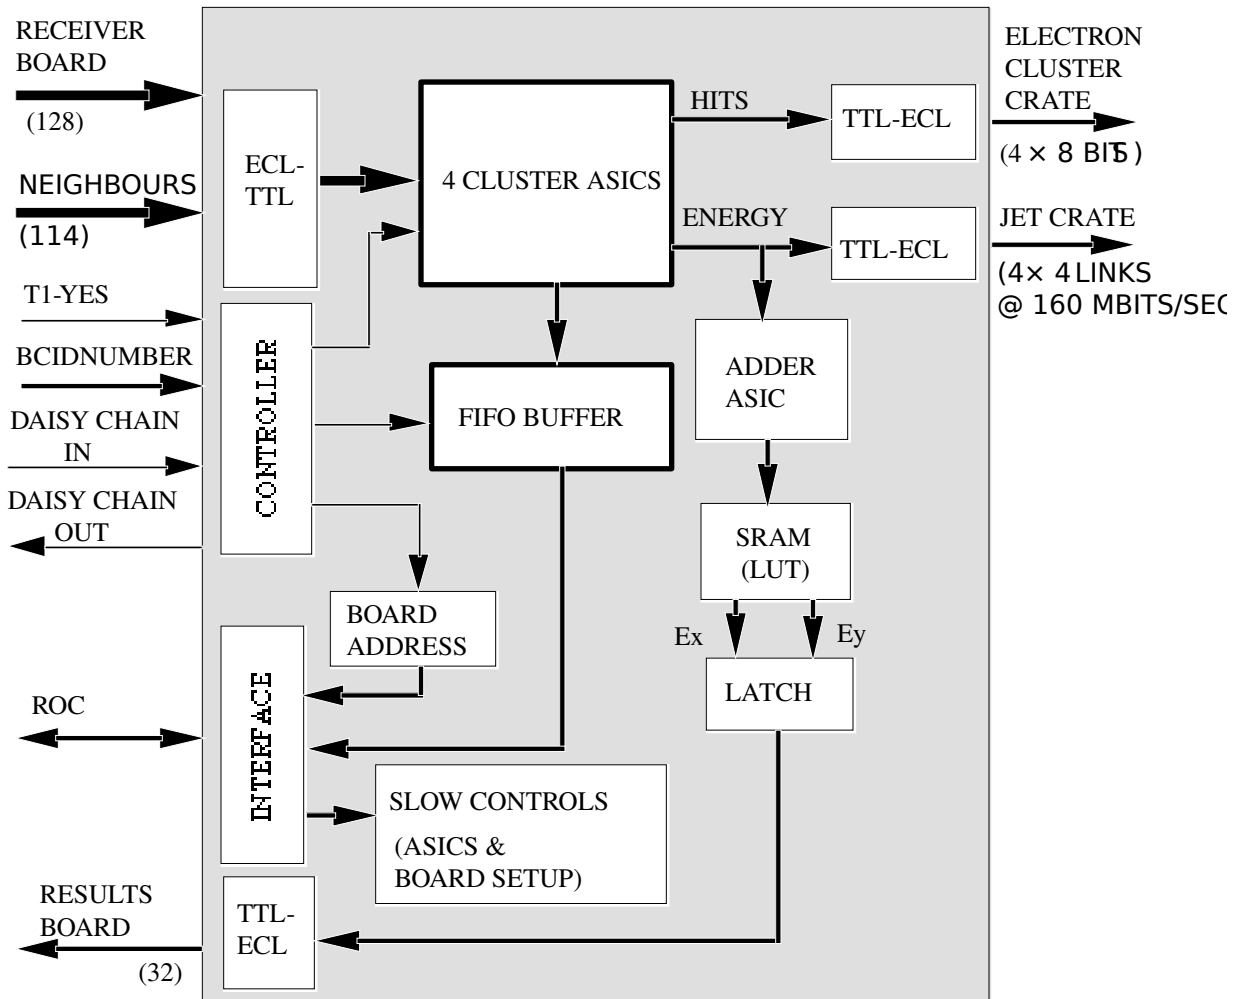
RECEIVER BOARD
(128)

NEIGHBOURS
(114)

T1-YES

BCIDNUMBER

DAISY CHAIN IN

DAISY CHAIN OUT

ROC

RESULTS BOARD
(32)

ECL-TTL

4 CLUSTER ASICS

HITS

ENERGY

TTL-ECL

TTL-ECL

ELECTRON CLUSTER CRATE
(4 × 8 BITS)

JET CRATE
(4× 4 LINKS
@ 160 MBITS/SEC

CONTROLLER

FIFO BUFFER

ADDER ASIC

SRAM (LUT)

Ex

Ey

LATCH

BOARD ADDRESS

INTERFACE

SLOW CONTROLS
(ASICS &
BOARD SETUP)

TTL-ECL